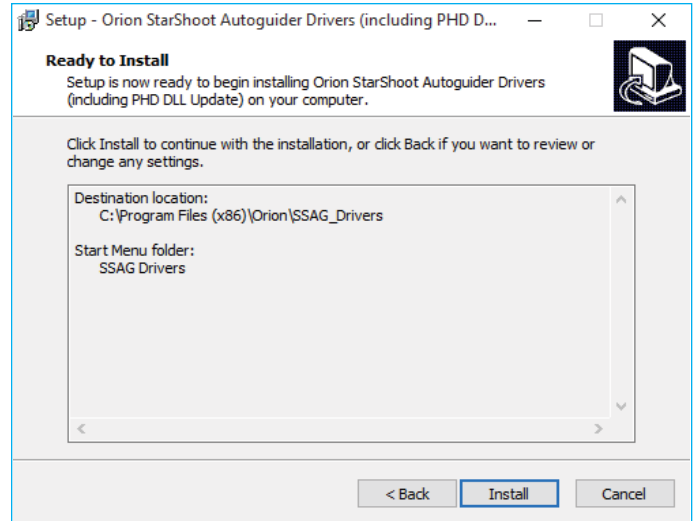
Setup - Orion StarShoot Autoguider Drivers (including PHD D...

Ready to Install

Setup is now ready to begin installing Orion StarShoot Autoguider Drivers (including PHD DLL Update) on your computer.

Click Install to continue with the installation, or click Back if you want to review or change any settings.

Destination location:
C:\Program Files (x86)\Orion\SSAG_Drivers

Start Menu folder:
SSAG Drivers

< Back
Install
Cancel